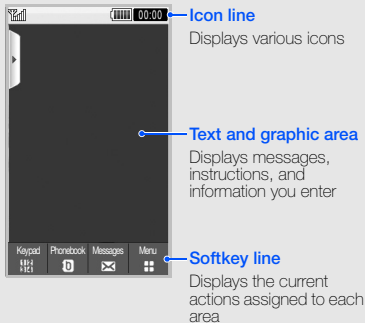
00:00

Icon line
Displays various icons

Text and graphic area
Displays messages, instructions, and information you enter

Keypad
Phonebook
Messages
Menu

Softkey line
Displays the current actions assigned to each area